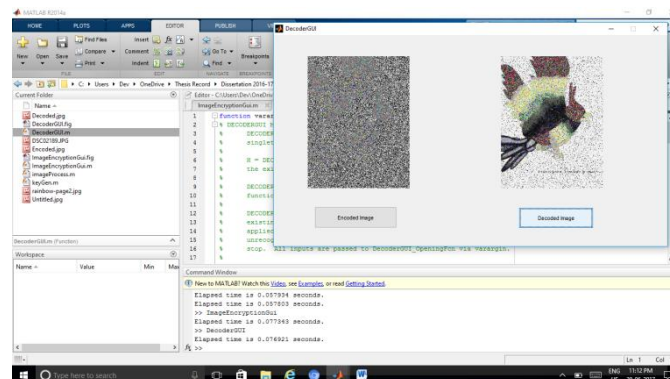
MATLAB R2014a

HOME PLOTS APPS EDITOR PUBLISH

New Open Save Find Files Compare Print Insert Comment Indent Go To Find Breakpoints

FILE EDIT NAVIGATE BREAKPOINTS

C: ▸ Users ▸ Dev ▸ OneDrive ▸ Thesis Record ▸ Dissertation 2016-17

Current Folder

Name

Decoded.jpg
DecoderGUI.fig
DecoderGUI.m
DSC02189.JPG
Encoded.jpg
ImageEncryptionGui.fig
ImageEncryptionGui.m
imageProcess.m
keyGen.m
rainbow-page2.jpg
Untitled.jpg

DecoderGUI.m (Function)

Workspace

Name Value Min Max

Editor - C:\Users\Dev\OneDrive

ImageEncryptionGui.m

1 function vara
2 % DECODERGUI
3 % DECODE
4 % single
5 %
6 % H = DEC
7 % the exi
8 %
9 % DECODE
10 % functi
11 %
12 % DECODE
13 % existi
14 % applied
15 % unrecog
16 % stop. All inputs are passed to DecoderGUI_OpeningFcn via varargin.
17 %

DecoderGUI

Encoded Image

Decoded Image

Command Window

New to MATLAB? Watch this Video, see Examples, or read Getting Started.

Elapsed time is 0.057934 seconds.
Elapsed time is 0.057803 seconds.
>> ImageEncryptionGui
Elapsed time is 0.077343 seconds.
>> DecoderGUI
Elapsed time is 0.076921 seconds.
fx >>

Ln 1 Col

Type here to search

ENG 11:12 PM